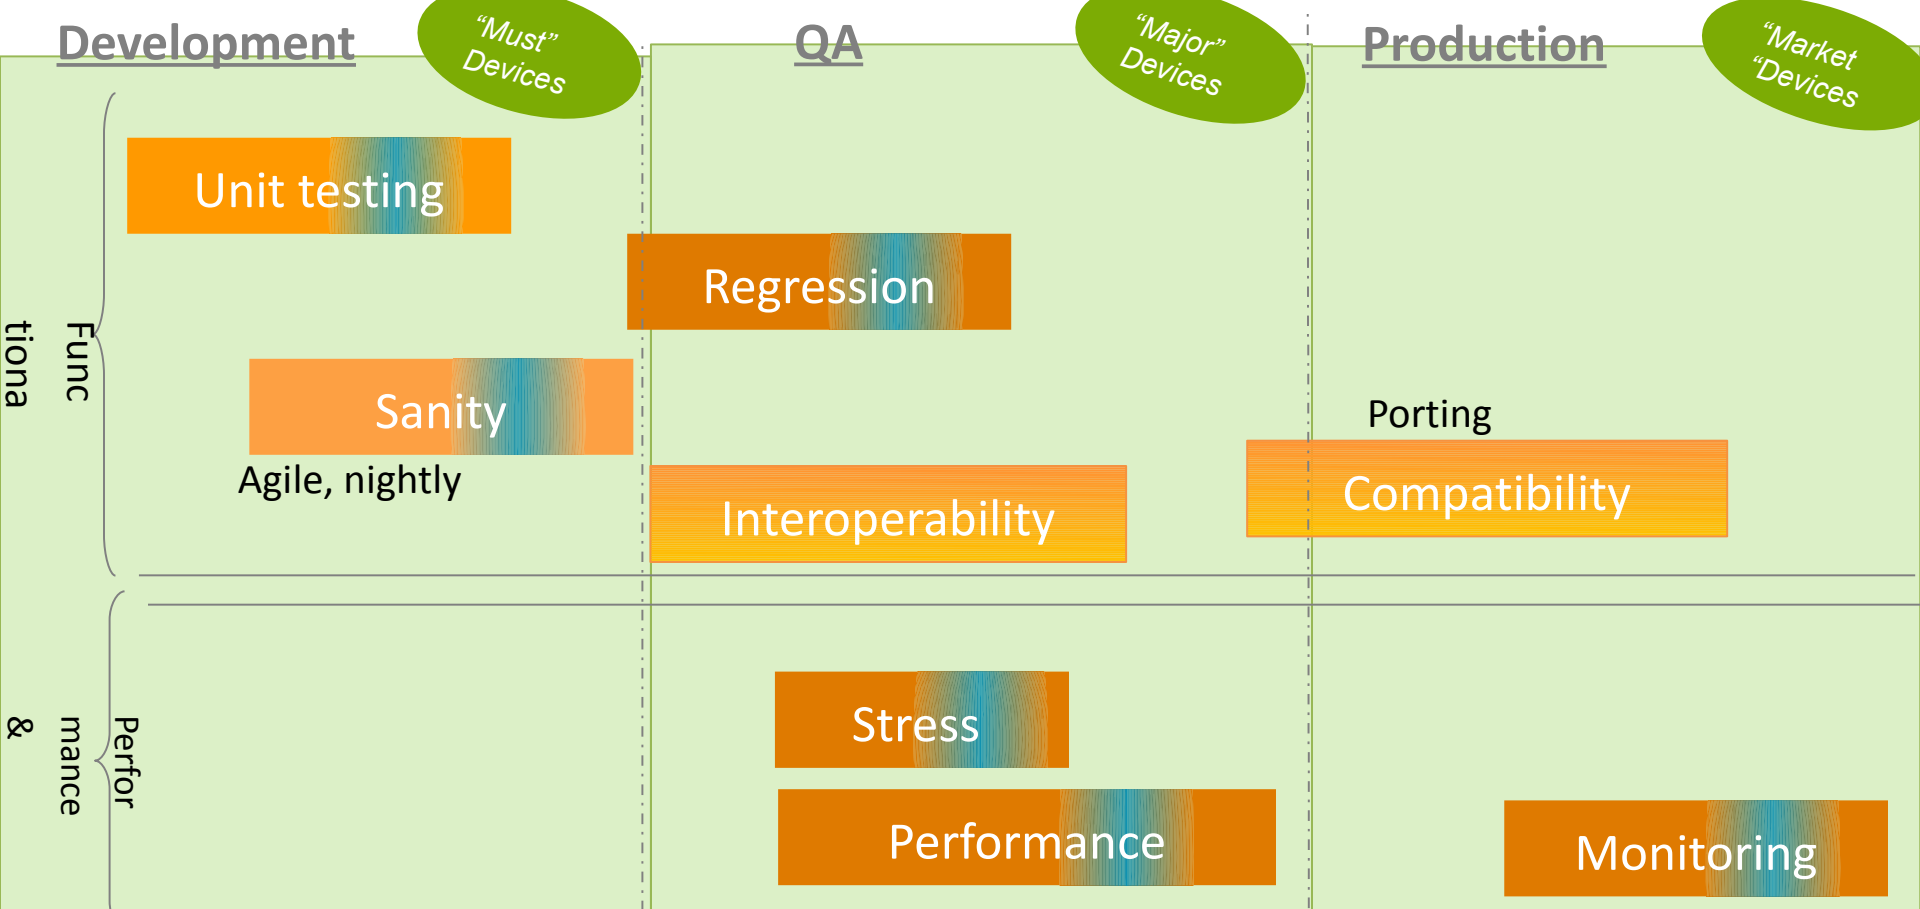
Development

"Must" Devices

QA

"Major" Devices

Production

"Market "Devices

Func tiona

Unit testing

Regression

Sanity

Agile, nightly

Interoperability

Porting

Compatibility

Perfor mance &

Stress

Performance

Monitoring